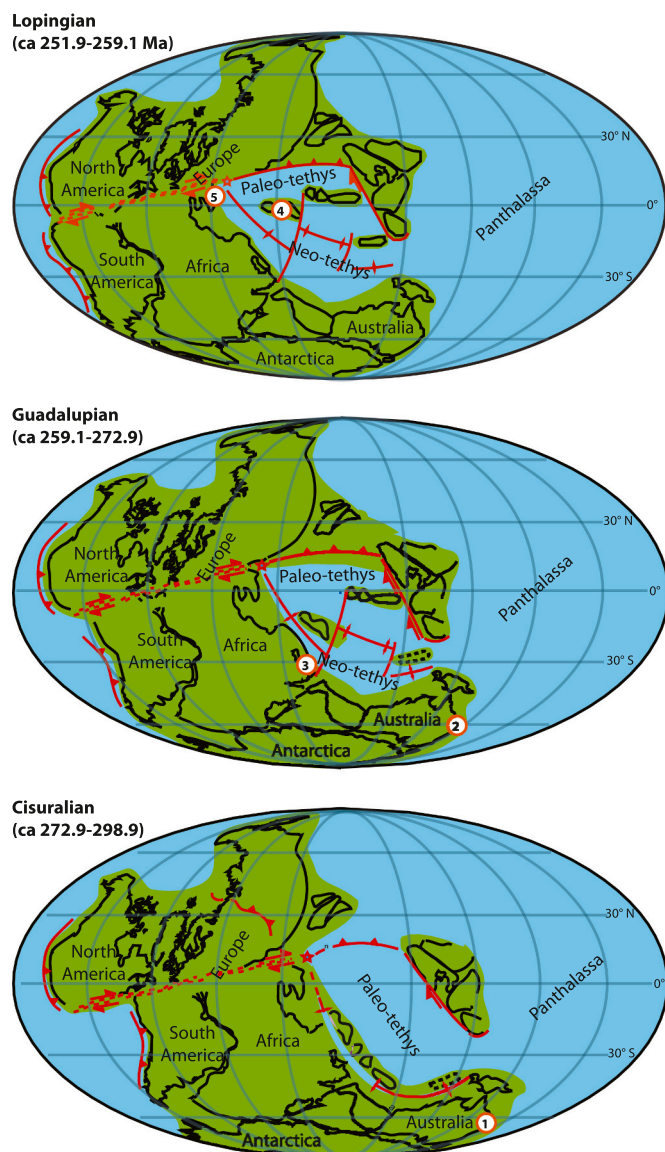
Lopingian
(ca 251.9-259.1 Ma)

30° N
0°
30° S
North America
Europe
5
Paleo-tethys
4
Panthalassa
South America
Africa
Neo-tethys
Australia
Antarctica

Guadalupian
(ca 259.1-272.9)

30° N
0°
30° S
North America
Europe
Paleo-tethys
Panthalassa
South America
Africa
3
Neo-tethys
Australia
2
Antarctica

Cisuralian
(ca 272.9-298.9)

30° N
0°
-30° S
North America
Europe
Paleo-tethys
Panthalassa
South America
Africa
Australia
1
Antarctica